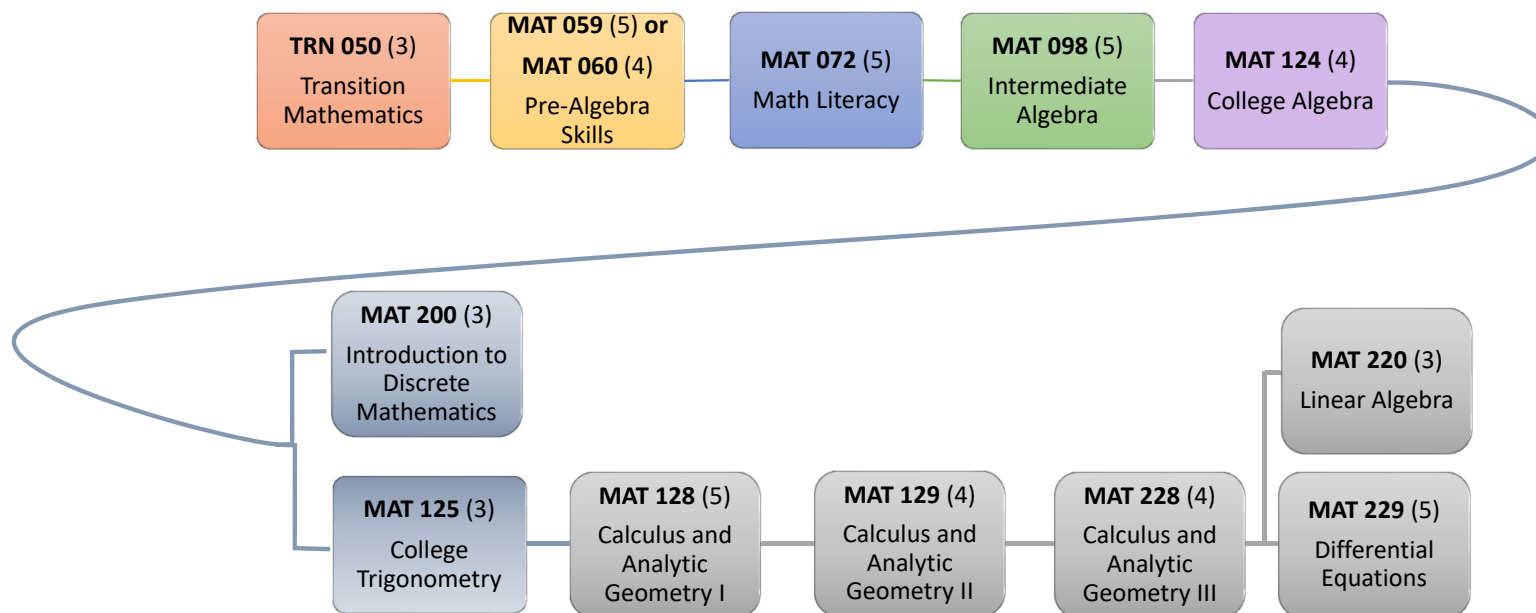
**TRN 050** (3)
Transition Mathematics

**MAT 059** (5) **or MAT 060** (4)
Pre-Algebra Skills

**MAT 072** (5)
Math Literacy

**MAT 098** (5)
Intermediate Algebra

**MAT 124** (4)
College Algebra

**MAT 200** (3)
Introduction to Discrete Mathematics

**MAT 125** (3)
College Trigonometry

**MAT 128** (5)
Calculus and Analytic Geometry I

**MAT 129** (4)
Calculus and Analytic Geometry II

**MAT 228** (4)
Calculus and Analytic Geometry III

**MAT 220** (3)
Linear Algebra

**MAT 229** (5)
Differential Equations